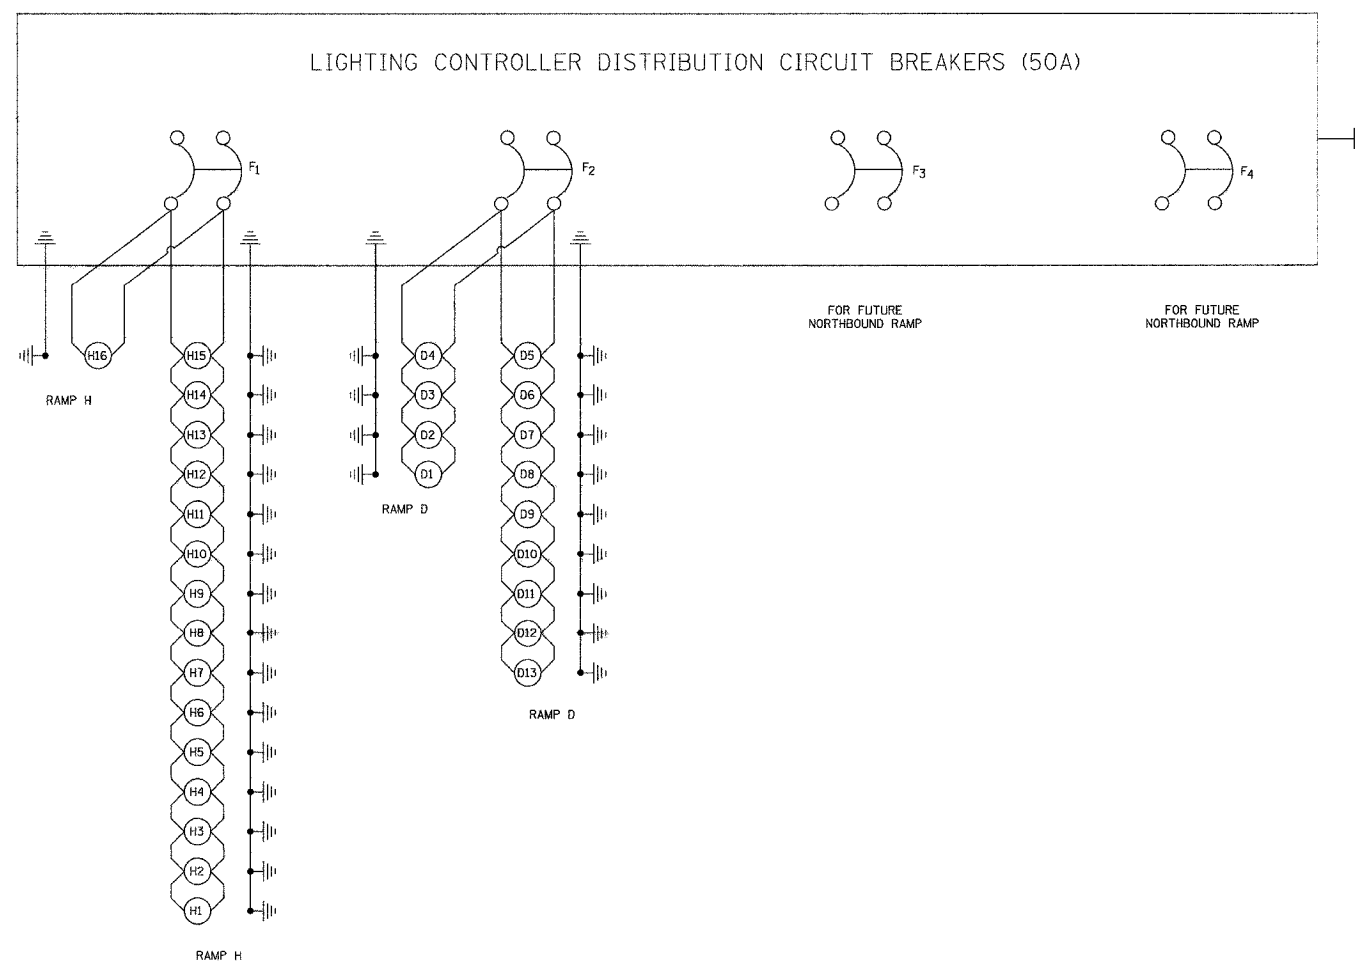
LIGHTING CONTROLLER DISTRIBUTION CIRCUIT BREAKERS (50A)

$F_1$

$F_2$

$F_3$

$F_4$

H16

RAMP H

H15
H14
H13
H12
H11
H10
H9
H8
H7
H6
H5
H4
H3
H2
H1

RAMP H

D4
D3
D2
D1

RAMP D

D5
D6
D7
D8
D9
D10
D11
D12
D13

RAMP D

FOR FUTURE NORTHBOUND RAMP

FOR FUTURE NORTHBOUND RAMP